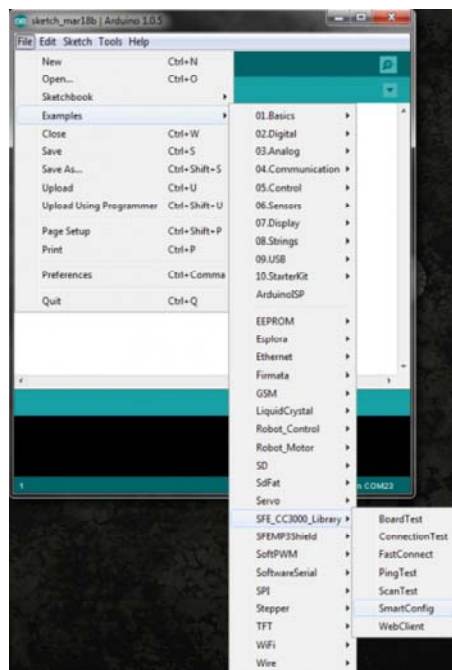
sketch_mar18b | Arduino 1.0.5

File Edit Sketch Tools Help

| | |
|---|---|
| New | Ctrl+N |
| Open... | Ctrl+O |
| Sketchbook | |
| Examples | |
| Close | Ctrl+W |
| Save | Ctrl+S |
| Save As... | Ctrl+Shift+S |
| Upload | Ctrl+U |
| Upload Using Programmer | Ctrl+Shift+U |
| Page Setup | Ctrl+Shift+P |
| Print | Ctrl+P |
| Preferences | Ctrl+Comma |
| Quit | Ctrl+Q |

01.Basics
02.Digital
03.Analog
04.Communication
05.Control
06.Sensors
07.Display
08.Strings
09.USB
10.StarterKit
ArduinoISP
EEPROM
Esplora
Ethernet
Firmata
GSM
LiquidCrystal
Robot_Control
Robot_Motor
SD
SdFat
Servo
SFE_CC3000_Library
SFEMP3Shield
SoftPWM
SoftwareSerial
SPI
Stepper
TFT
WiFi
Wire

BoardTest
ConnectionTest
FastConnect
PingTest
ScanTest
SmartConfig
WebClient

1

n COM23